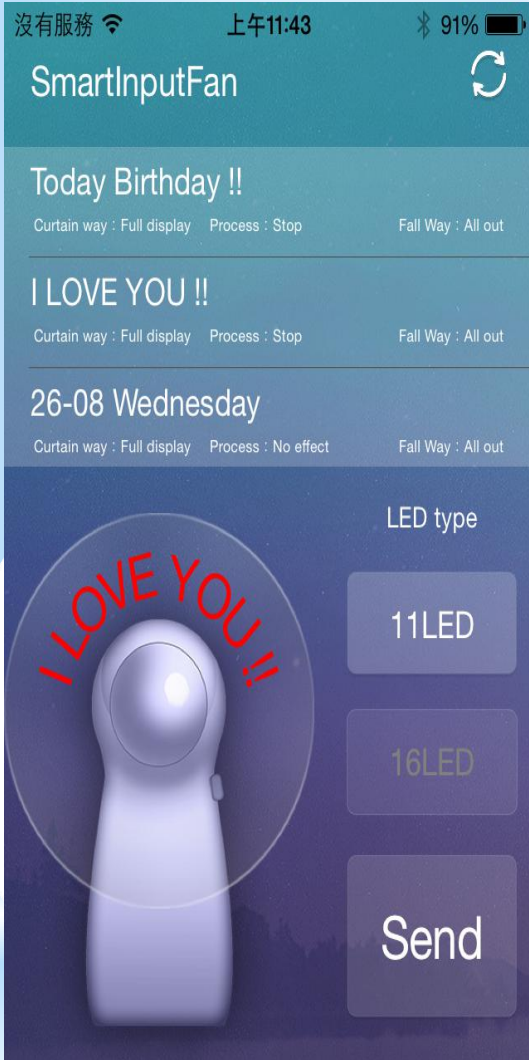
没有服務 上午11:43 91%

SmartInputFan

Today Birthday !!
Curtain way : Full display Process : Stop Fall Way : All out

I LOVE YOU !!
Curtain way : Full display Process : Stop Fall Way : All out

26-08 Wednesday
Curtain way : Full display Process : No effect Fall Way : All out

LED type

I LOVE YOU !!

11LED

16LED

Send